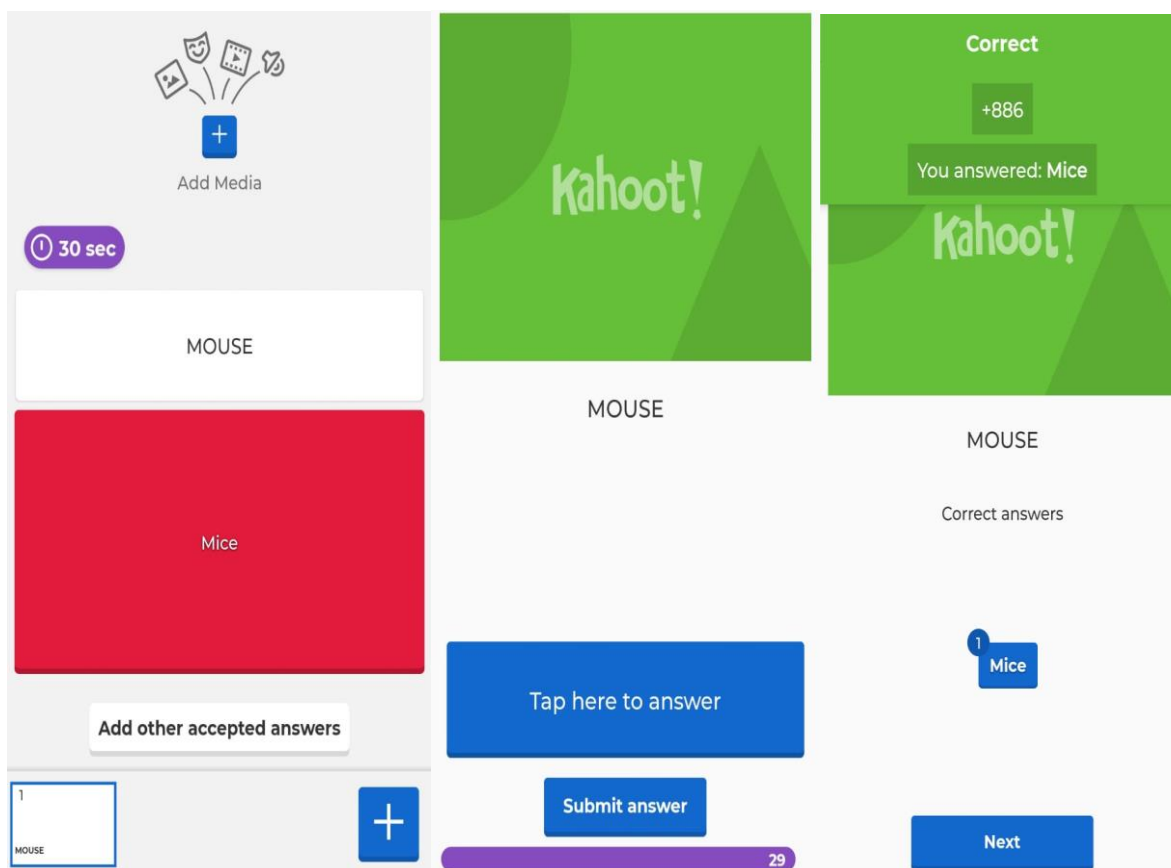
Add Media

30 sec

MOUSE

Mice

Add other accepted answers

1
MOUSE

Kahoot!

MOUSE

Tap here to answer

Submit answer

29

Correct

+886

You answered: Mice

Kahoot!

MOUSE

Correct answers

1
Mice

Next